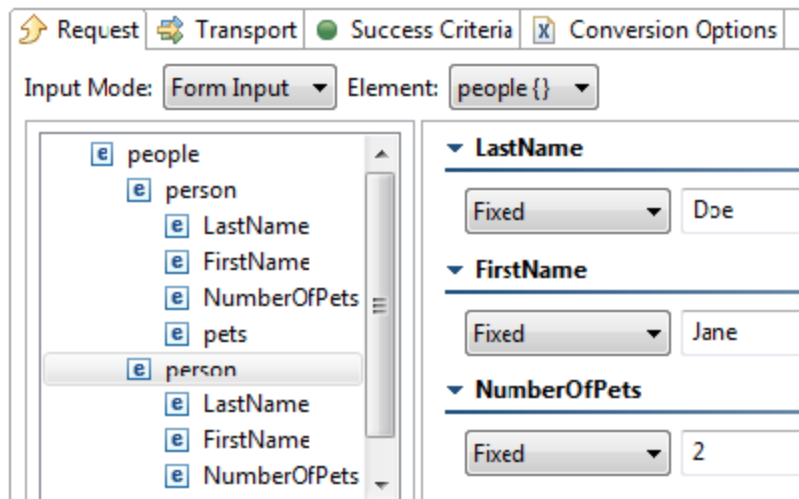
Request | Transport | Success Criteria | Conversion Options

Input Mode: Form Input Element: people {}

e people
e person
e LastName
e FirstName
e NumberOfPets
e pets
e person
e LastName
e FirstName
e NumberOfPets

LastName
Fixed Doe

FirstName
Fixed Jane

NumberOfPets
Fixed 2